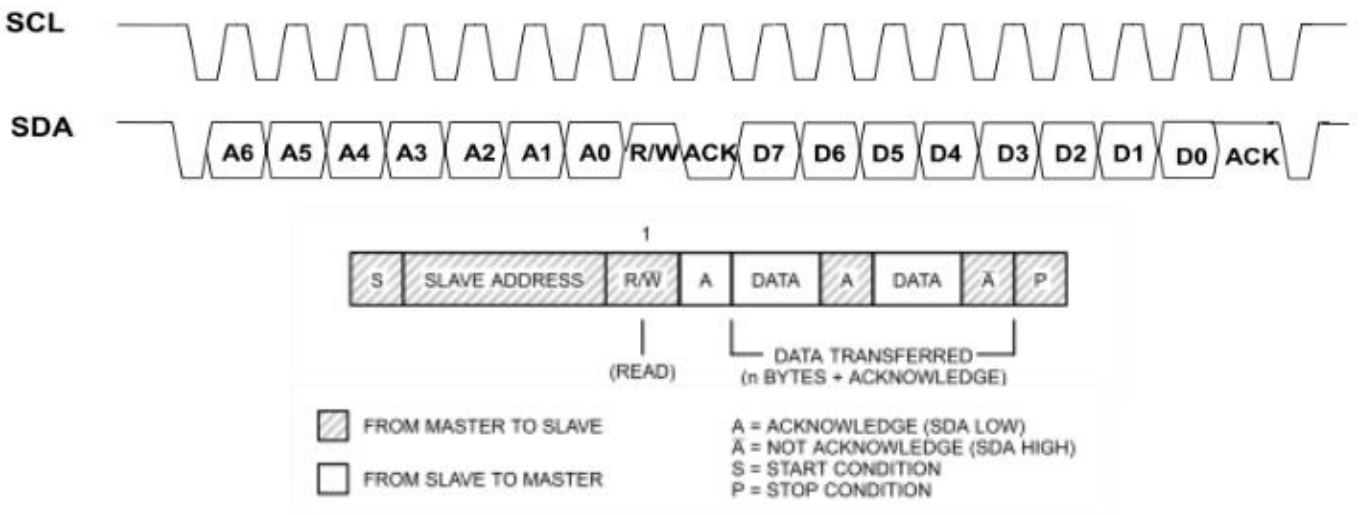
SCL

SDA

A6 A5 A4 A3 A2 A1 A0 R/W ACK D7 D6 D5 D4 D3 D2 D1 D0 ACK

1

| S | SLAVE ADDRESS | R/$\overline{W}$ | A | DATA | A | DATA | $\overline{A}$ | P |
|---|---|---|---|---|---|---|---|---|

(READ)

DATA TRANSFERRED
(n BYTES + ACKNOWLEDGE)

FROM MASTER TO SLAVE

FROM SLAVE TO MASTER

A = ACKNOWLEDGE (SDA LOW)
$\overline{A}$ = NOT ACKNOWLEDGE (SDA HIGH)
S = START CONDITION
P = STOP CONDITION